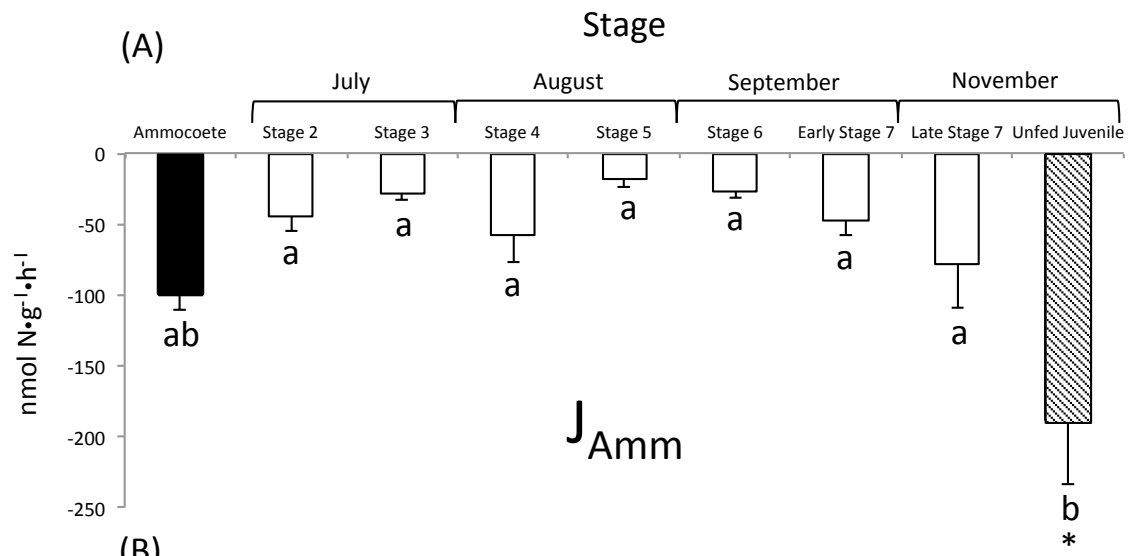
(A)

Stage

July August September November

Ammocoete Stage 2 Stage 3 Stage 4 Stage 5 Stage 6 Early Stage 7 Late Stage 7 Unfed Juvenile

0

-50

-100

-150

-200

-250

nmol N•g$^{-1}$•h$^{-1}$

ab

a

a

a

a

a

a

a

b

*

$J_{Amm}$

(B)